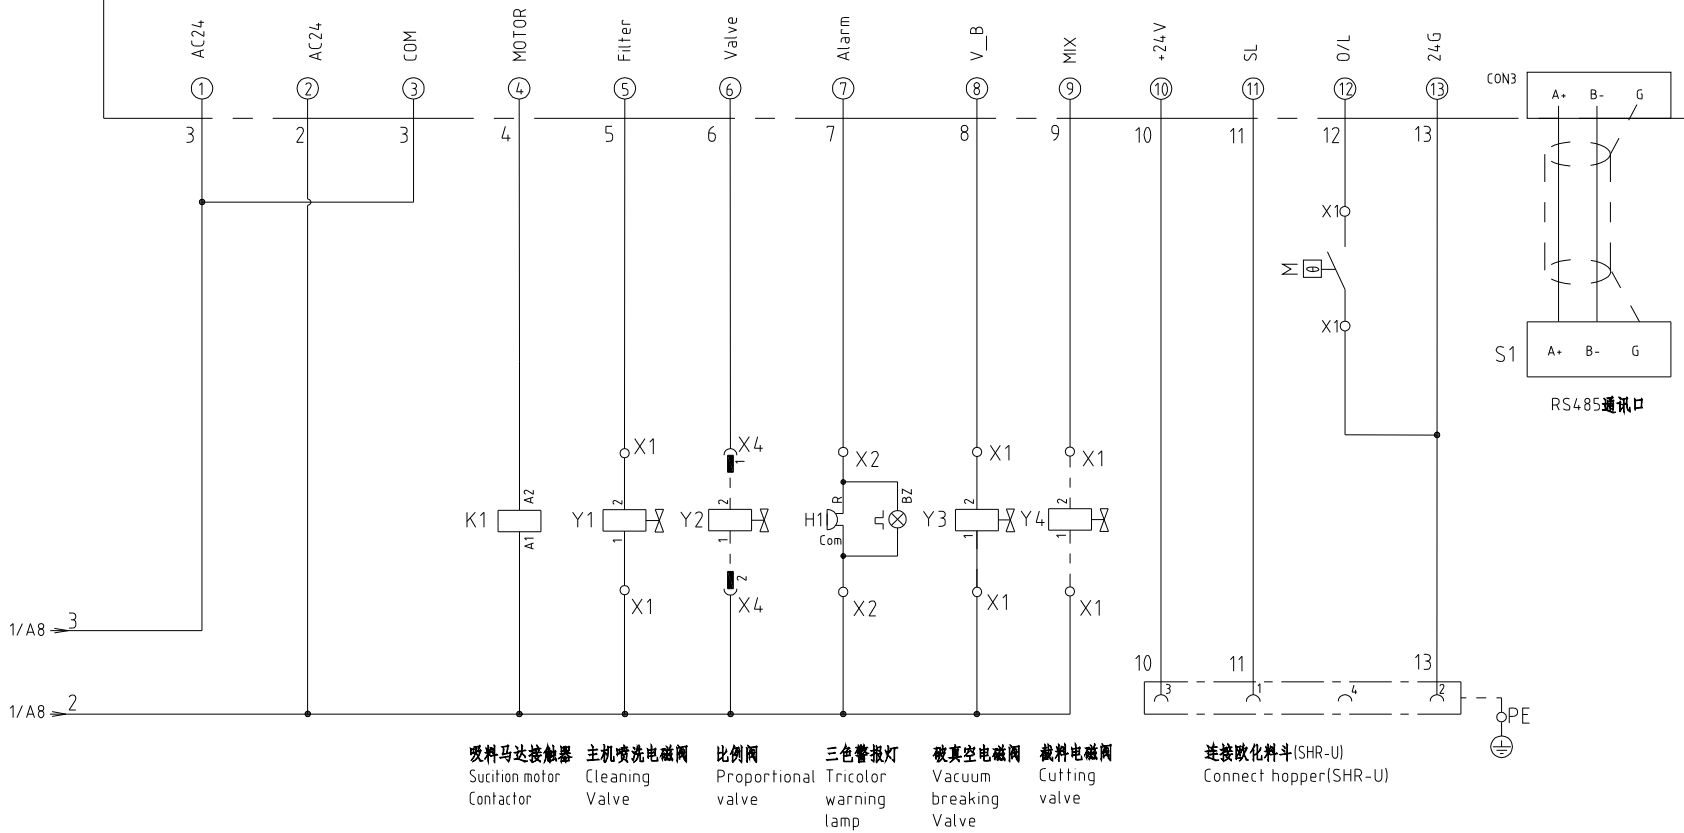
AC24 AC24 COM MOTOR Filter Valve Alarm V_B MIX +24V SL O/L 24G

1 2 3 4 5 6 7 8 9 10 11 12 13

CON3
A+ B- G

3 2 3 4 5 6 7 8 9 10 11 12 13

X1
M θ
X1

S1 A+ B- G

RS485通讯口

X1 X4 X2 X1 X1

A2 2 2 R BZ 2 2
K1 Y1 Y2 H1 Y3 Y4
A1 1 1 Com 1 1

X1 2 X4 X2 X1 X1

1/A8 3

10 11 13

3 1 4 2

PE

1/A8 2

吸料马达接触器
Sucition motor
Contactor

主机喷洗电磁阀
Cleaning
Valve

比例阀
Proportional
valve

三色警报灯
Tricolor
warning
lamp

破真空电磁阀
Vacuum
breaking
Valve

裁料电磁阀
Cutting
valve

连接欧化料斗(SHR-U)
Connect hopper(SHR-U)